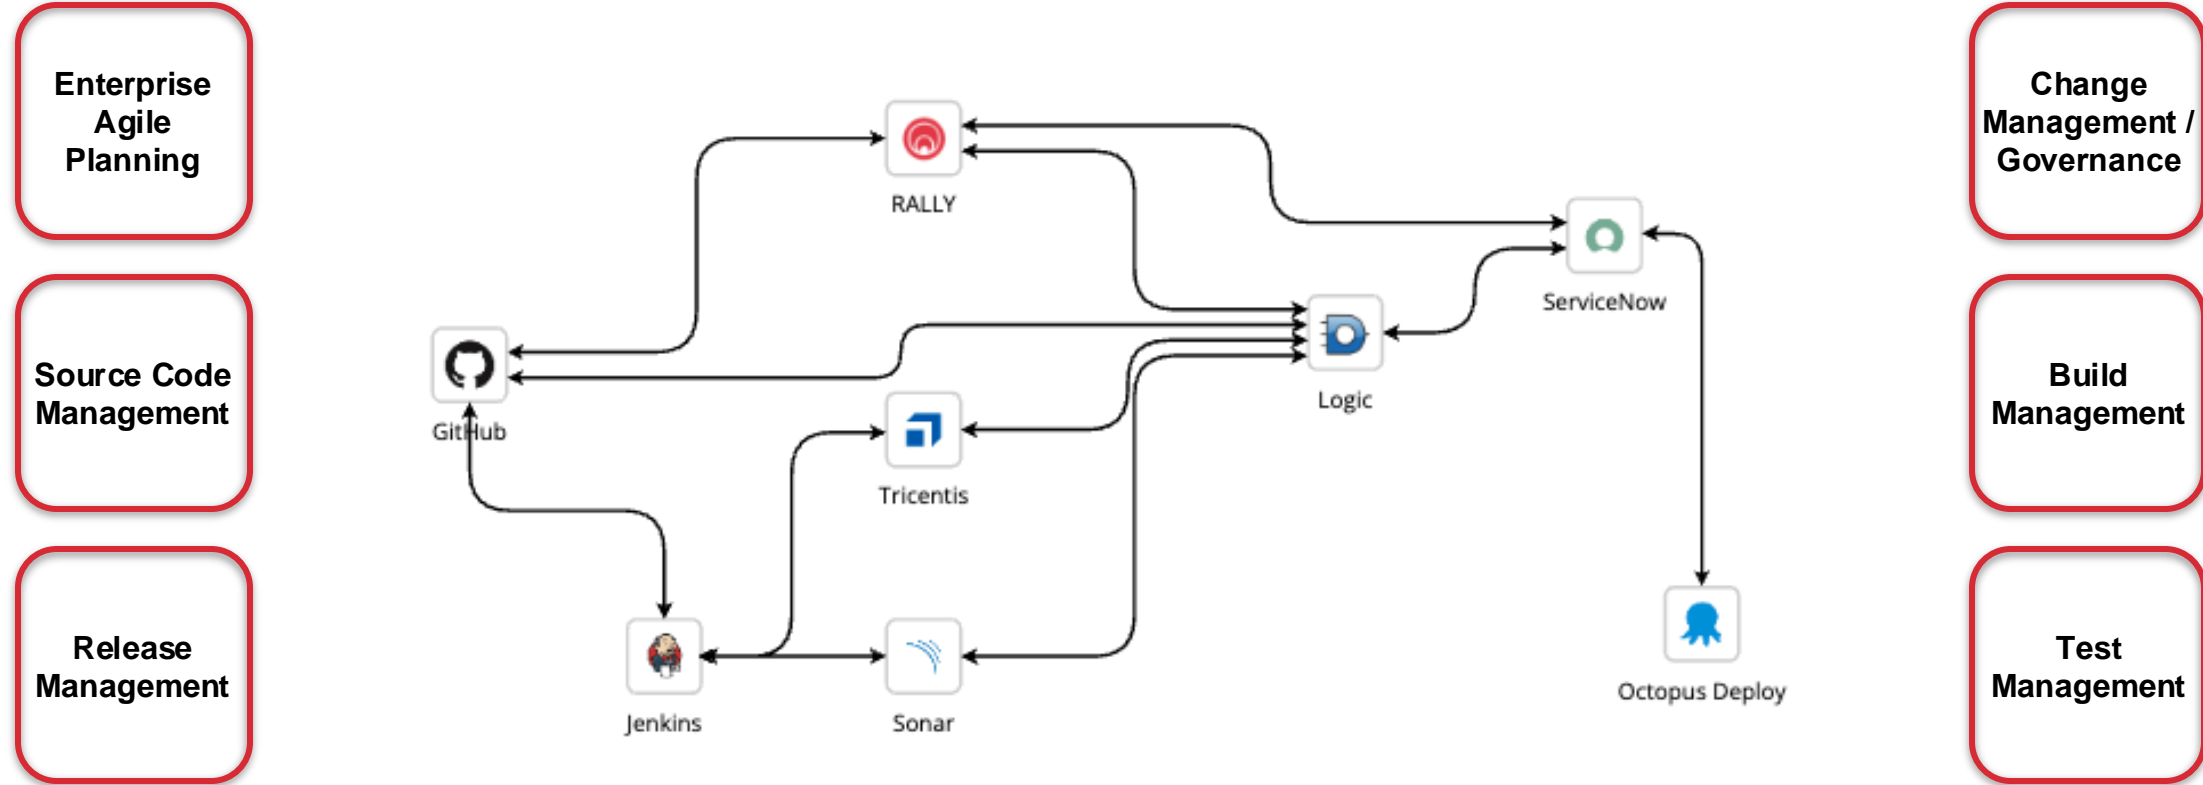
Enterprise Agile Planning

Source Code Management

Release Management

RALLY

ServiceNow

Logic

GitHub

Tricentis

Jenkins

Sonar

Octopus Deploy

Change Management / Governance

Build Management

Test Management